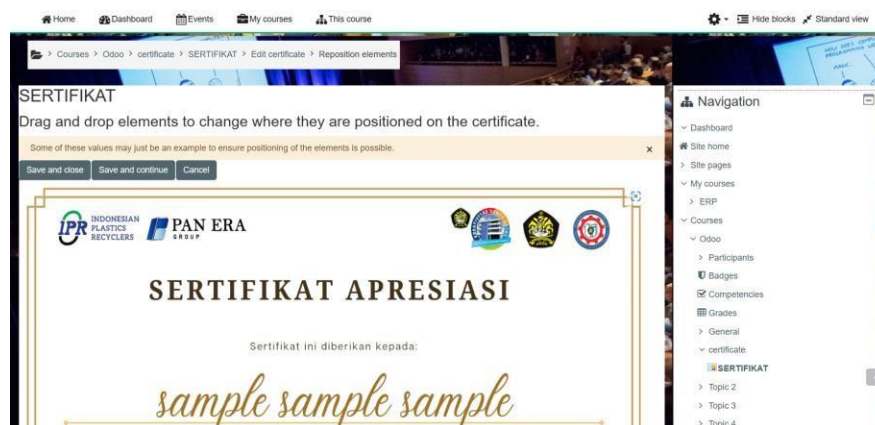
Home Dashboard Events My courses This course

Hide blocks Standard view

> Courses > Odoo > certificate > SERTIFIKAT > Edit certificate > Reposition elements

SERTIFIKAT

Drag and drop elements to change where they are positioned on the certificate.

Some of these values may just be an example to ensure positioning of the elements is possible.

×

Save and close Save and continue Cancel

IPR INDONESIAN PLASTICS RECYCLERS

PAN ERA GROUP

SERTIFIKAT APRESIASI

Sertifikat ini diberikan kepada:

sample sample sample

Navigation

Dashboard
Site home
Site pages
My courses
ERP
Courses
Odoo
Participants
Badges
Competencies
Grades
General
certificate
SERTIFIKAT
Topic 2
Topic 3
Topic 4